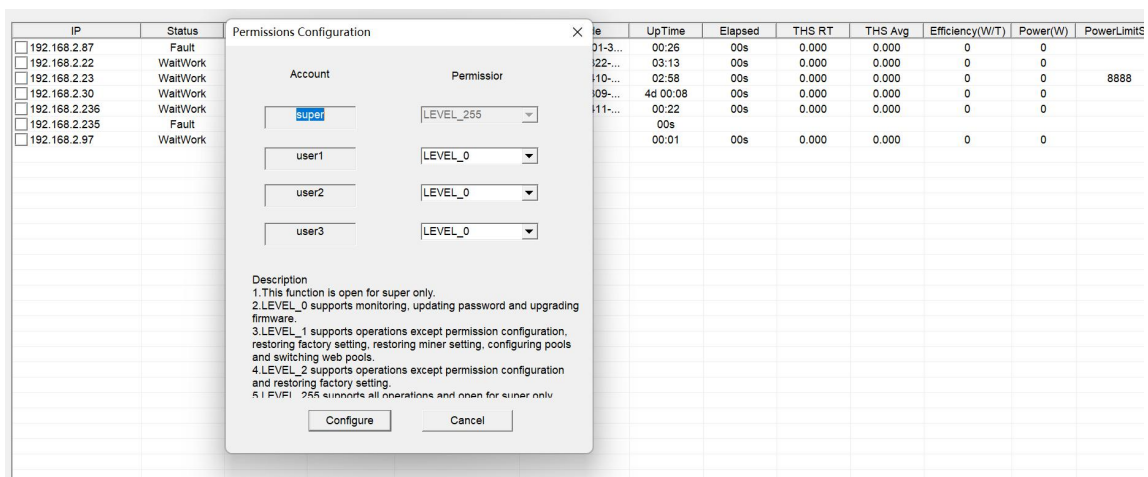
| IP | Status | | le | UpTime | Elapsed | THS RT | THS Avg | Efficiency(W/T) | Power(W) | PowerLimitS |
|---|---|---|---|---|---|---|---|---|---|---|
| 192.168.2.87 | Fault | | 01-3... | 00:26 | 00s | 0.000 | 0.000 | 0 | 0 | |
| 192.168.2.22 | WaitWork | | 322-... | 03:13 | 00s | 0.000 | 0.000 | 0 | 0 | |
| 192.168.2.23 | WaitWork | | 310-... | 02:58 | 00s | 0.000 | 0.000 | 0 | 0 | 8888 |
| 192.168.2.30 | WaitWork | | 309-... | 4d 00:08 | 00s | 0.000 | 0.000 | 0 | 0 | |
| 192.168.2.236 | WaitWork | | 311-... | 00:22 | 00s | 0.000 | 0.000 | 0 | 0 | |
| 192.168.2.235 | Fault | | | 00s | | | | | | |
| 192.168.2.97 | WaitWork | | | 00:01 | 00s | 0.000 | 0.000 | 0 | 0 | |

Permissions Configuration ×

Account Permissior

super LEVEL_255

user1 LEVEL_0

user2 LEVEL_0

user3 LEVEL_0

Description
1.This function is open for super only.
2.LEVEL_0 supports monitoring, updating password and upgrading firmware.
3.LEVEL_1 supports operations except permission configuration, restoring factory setting, restoring miner setting, configuring pools and switching web pools.
4.LEVEL_2 supports operations except permission configuration and restoring factory setting.
5.LEVEL_255 supports all operations and open for super only

Configure Cancel